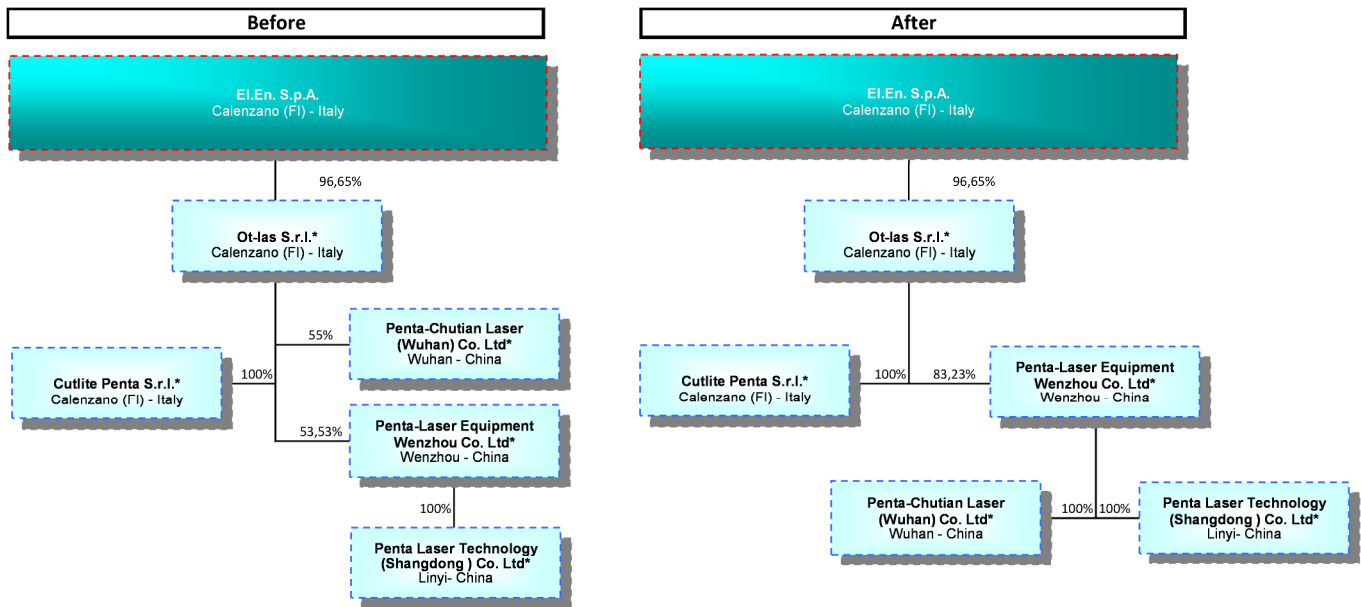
Before

El.En. S.p.A.
Calenzano (FI) - Italy

96,65%

Ot-las S.r.l.*
Calenzano (FI) - Italy

55%

Penta-Chutian Laser (Wuhan) Co. Ltd*
Wuhan - China

Cutlite Penta S.r.l.*
Calenzano (FI) - Italy

100%

53,53%

Penta-Laser Equipment Wenzhou Co. Ltd*
Wenzhou - China

100%

Penta Laser Technology (Shangdong ) Co. Ltd*
Linyi- China

After

El.En. S.p.A.
Calenzano (FI) - Italy

96,65%

Ot-las S.r.l.*
Calenzano (FI) - Italy

Cutlite Penta S.r.l.*
Calenzano (FI) - Italy

100%

83,23%

Penta-Laser Equipment Wenzhou Co. Ltd*
Wenzhou - China

Penta-Chutian Laser (Wuhan) Co. Ltd*
Wuhan - China

100%

100%

Penta Laser Technology (Shangdong ) Co. Ltd*
Linyi- China